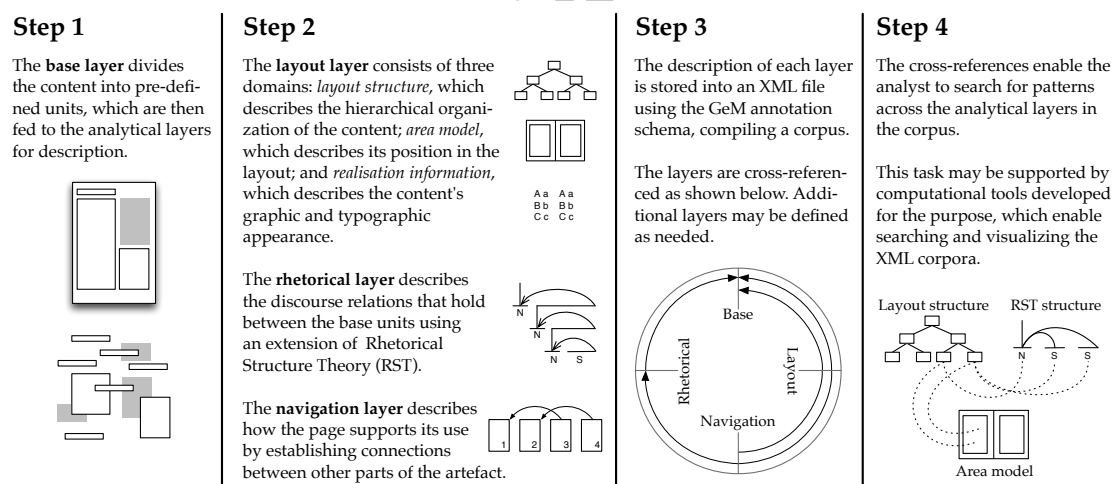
Step 1

The **base layer** divides the content into predefined units, which are then fed to the analytical layers for description.

Step 2

The **layout layer** consists of three domains: *layout structure*, which describes the hierarchical organization of the content; *area model*, which describes its position in the layout; and *realisation information*, which describes the content's graphic and typographic appearance.

Aa Aa
Bb Bb
Cc Cc

The **rhetorical layer** describes the discourse relations that hold between the base units using an extension of Rhetorical Structure Theory (RST).

N
N
N S

The **navigation layer** describes how the page supports its use by establishing connections between other parts of the artefact.

1 2 3 4

Step 3

The description of each layer is stored into an XML file using the GeM annotation schema, compiling a corpus.

The layers are cross-referenced as shown below. Additional layers may be defined as needed.

Base
Rhetorical
Layout
Navigation

Step 4

The cross-references enable the analyst to search for patterns across the analytical layers in the corpus.

This task may be supported by computational tools developed for the purpose, which enable searching and visualizing the XML corpora.

Layout structure RST structure
N S S
Area model